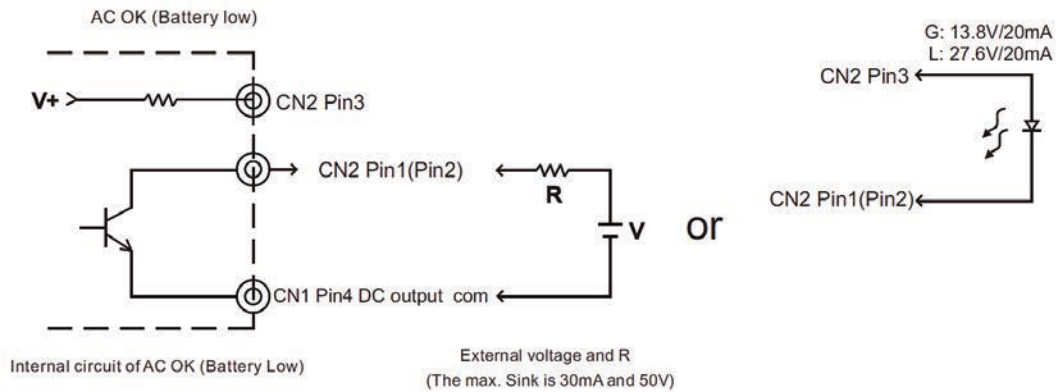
AC OK (Battery low)

V+

CN2 Pin3

CN2 Pin1(Pin2)

R

V

CN1 Pin4 DC output com

Internal circuit of AC OK (Battery Low)

External voltage and R
(The max. Sink is 30mA and 50V)

or

G: 13.8V/20mA
L: 27.6V/20mA

CN2 Pin3

CN2 Pin1(Pin2)